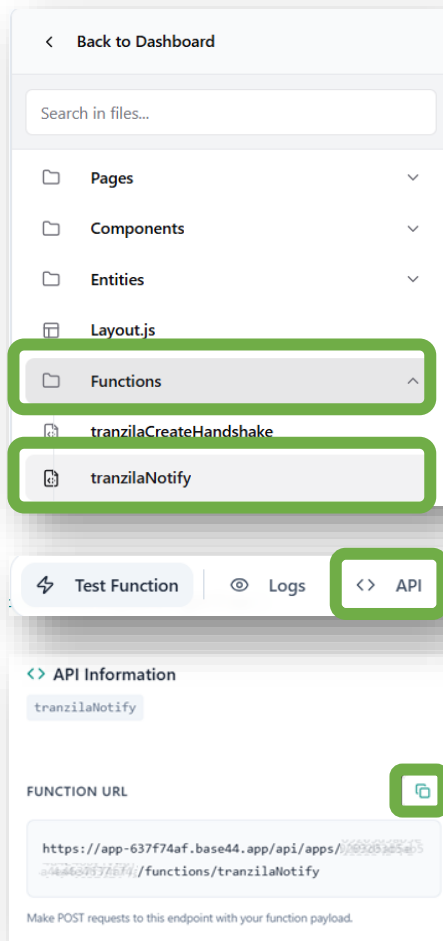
Back to Dashboard

Search in files...

Pages

Components

Entities

Layout.js

Functions

tranzilaCreateHandshake

tranzilaNotify

Test Function

Logs

API

API Information

tranzilaNotify

FUNCTION URL

https://app-637f74af.base44.app/api/apps/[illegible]/functions/tranzilaNotify

Make POST requests to this endpoint with your function payload.